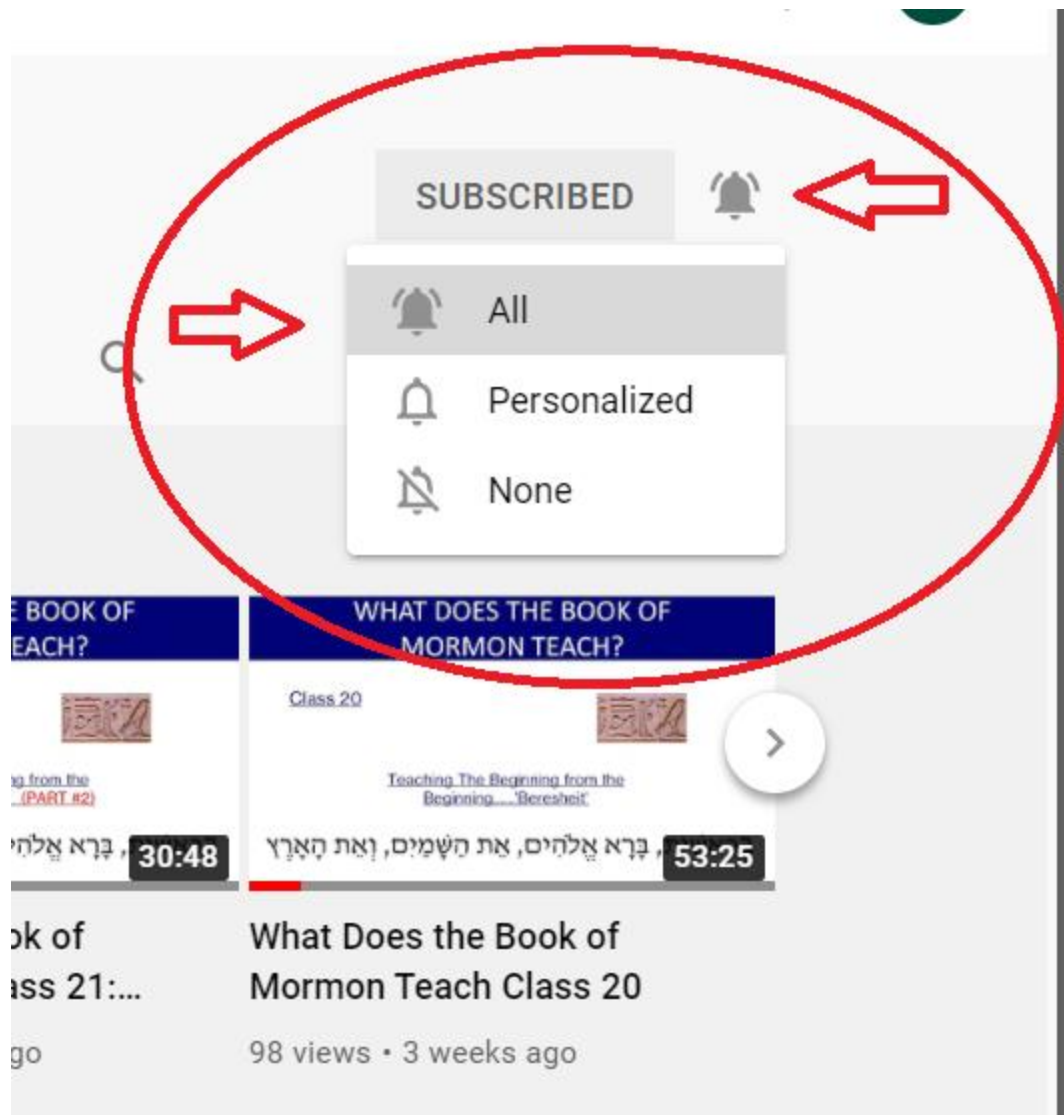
SUBSCRIBED

All

Personalized

None

E BOOK OF
EACH?

g from the
(PART #2)

, בָּרָא אֱלֹהִי

30:48

ok of
ass 21:...

go

WHAT DOES THE BOOK OF
MORMON TEACH?

Class 20

Teaching The Beginning from the
Beginning.....'Beresheit'

, בָּרָא אֱלֹהִים, אֵת הַשָּׁמַיִם, וְאֵת הָאָרֶץ

53:25

What Does the Book of
Mormon Teach Class 20

98 views • 3 weeks ago